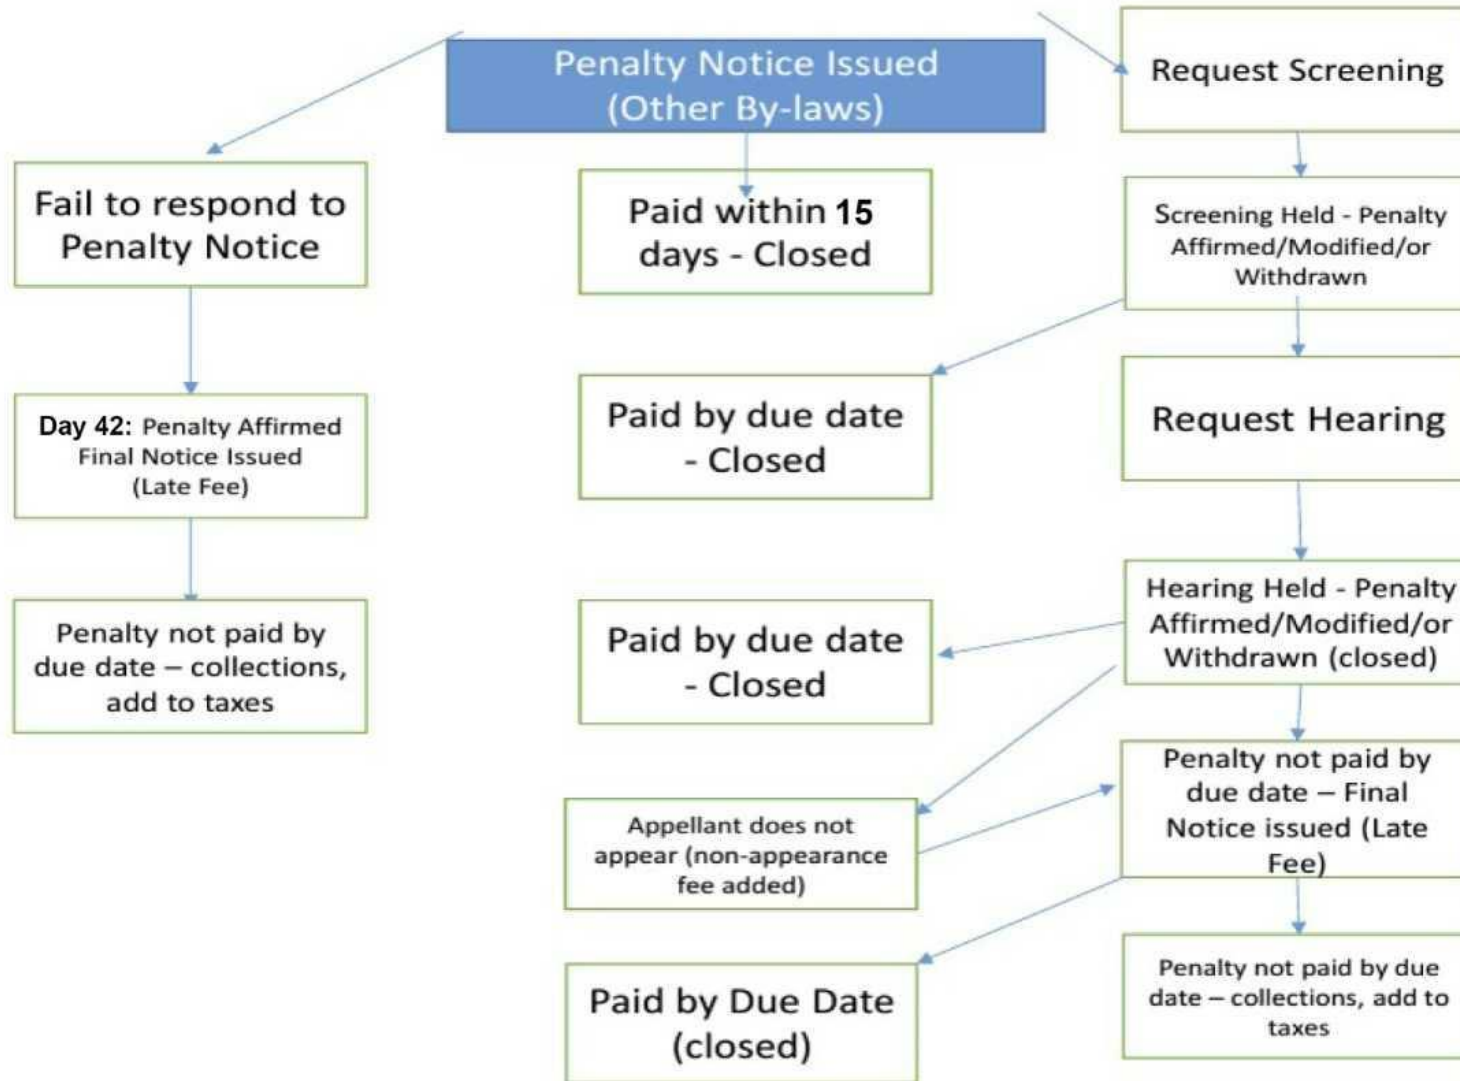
Penalty Notice Issued (Other By-laws)

Request Screening

Fail to respond to Penalty Notice

Paid within 15 days - Closed

Screening Held - Penalty Affirmed/Modified/or Withdrawn

Paid by due date - Closed

Request Hearing

Day 42: Penalty Affirmed Final Notice Issued (Late Fee)

Penalty not paid by due date – collections, add to taxes

Paid by due date - Closed

Hearing Held - Penalty Affirmed/Modified/or Withdrawn (closed)

Appellant does not appear (non-appearance fee added)

Penalty not paid by due date – Final Notice issued (Late Fee)

Paid by Due Date (closed)

Penalty not paid by due date – collections, add to taxes